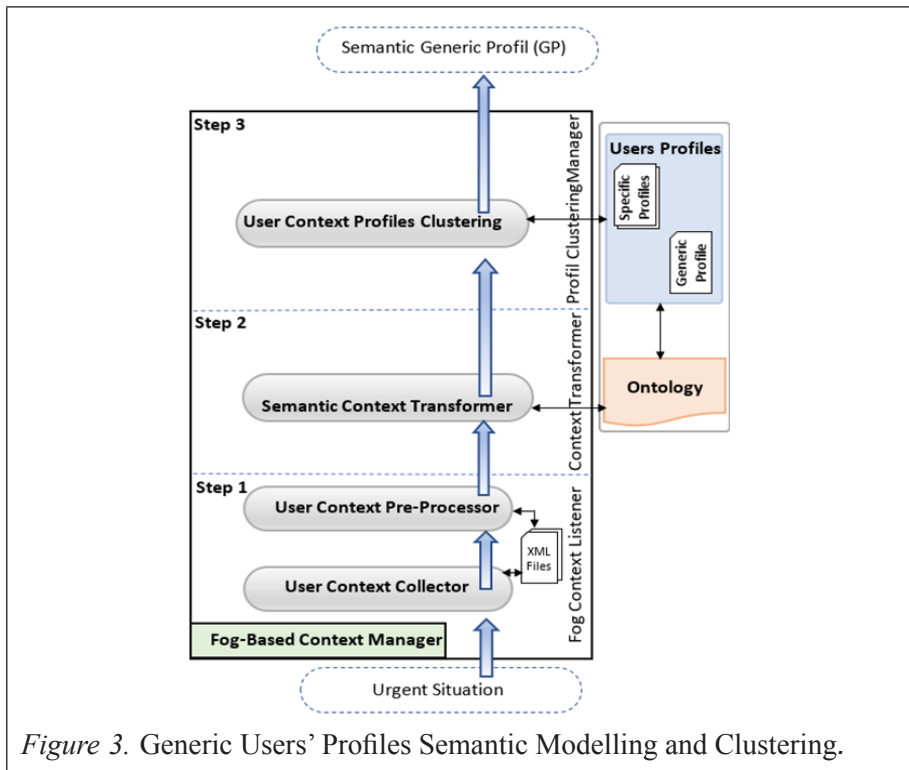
Semantic Generic Profil (GP)

Step 3

User Context Profiles Clustering

Profil ClusteringManager

Users Profiles

Specific Profiles

Generic Profile

Step 2

Semantic Context Transformer

Context Transformer

Ontology

Step 1

User Context Pre-Processor

XML Files

User Context Collector

Fog Context Listener

Fog-Based Context Manager

Urgent Situation

*Figure 3.* Generic Users' Profiles Semantic Modelling and Clustering.